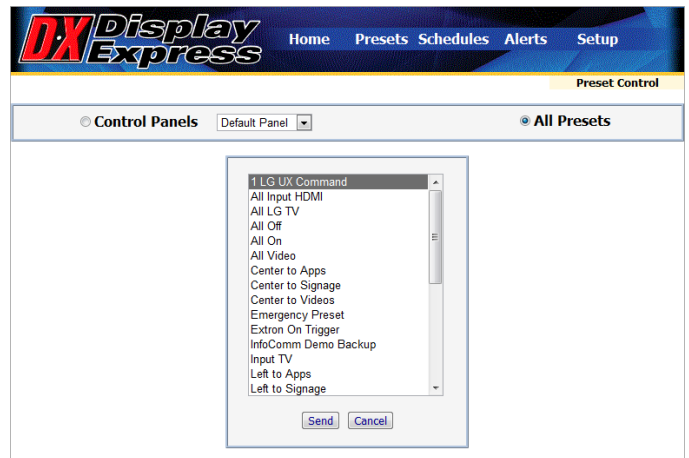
DX Display Express

Home Presets Schedules Alerts Setup

Preset Control

Control Panels Default Panel

All Presets

1 LG UX Command
All Input HDMI
All LG TV
All Off
All On
All Video
Center to Apps
Center to Signage
Center to Videos
Emergency Preset
Extron On Trigger
InfoComm Demo Backup
Input TV
Left to Apps
Left to Signage

Send Cancel